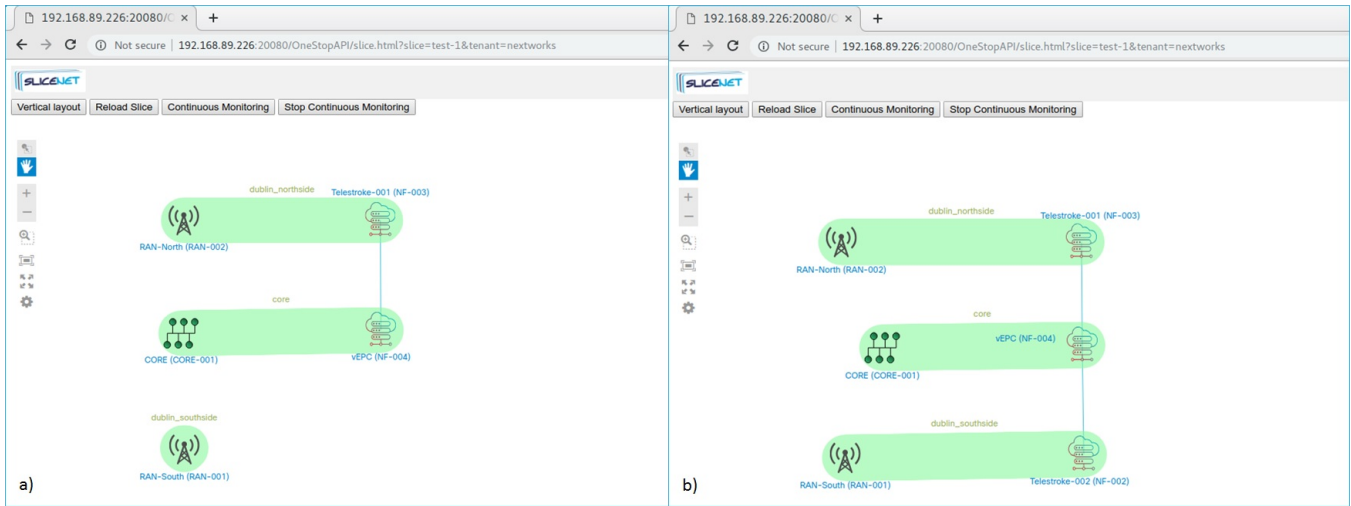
192.168.89.226:20080/C ×
+
Not secure | 192.168.89.226:20080/OneStopAPI/slice.html?slice=test-1&tenant=nextworks
SLICENET
Vertical layout
Reload Slice
Continuous Monitoring
Stop Continuous Monitoring
+
−
dublin_northside
Telestroke-001 (NF-003)
RAN-North (RAN-002)
core
CORE (CORE-001)
vEPC (NF-004)
dublin_southside
RAN-South (RAN-001)
a)

192.168.89.226:20080/C ×
+
Not secure | 192.168.89.226:20080/OneStopAPI/slice.html?slice=test-1&tenant=nextworks
SLICENET
Vertical layout
Reload Slice
Continuous Monitoring
Stop Continuous Monitoring
+
−
dublin_northside
Telestroke-001 (NF-003)
RAN-North (RAN-002)
core
vEPC (NF-004)
CORE (CORE-001)
dublin_southside
RAN-South (RAN-001)
Telestroke-002 (NF-002)
b)